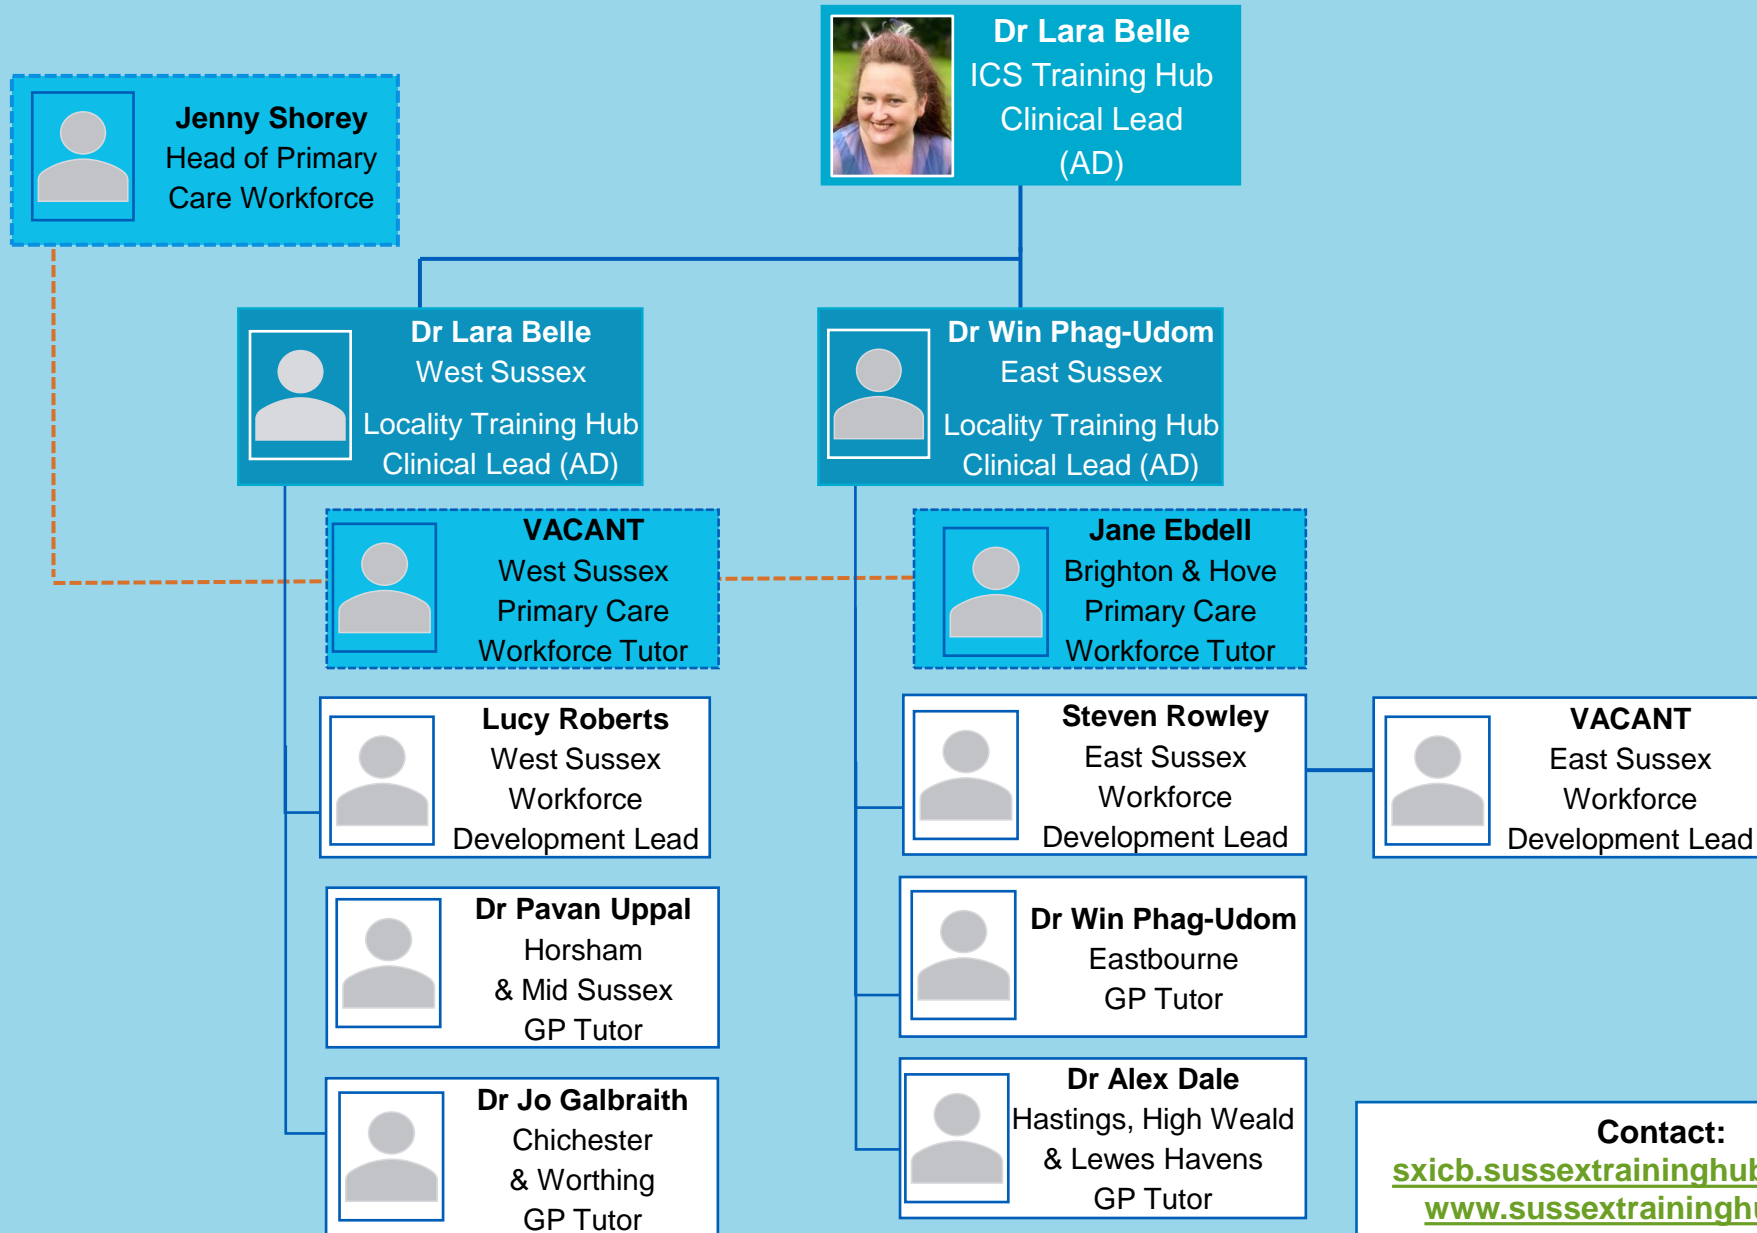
Dr Lara Belle
ICS Training Hub
Clinical Lead
(AD)

Jenny Shorey
Head of Primary
Care Workforce

Dr Lara Belle
West Sussex
Locality Training Hub
Clinical Lead (AD)

Dr Win Phag-Udom
East Sussex
Locality Training Hub
Clinical Lead (AD)

VACANT
West Sussex
Primary Care
Workforce Tutor

Jane Ebdell
Brighton & Hove
Primary Care
Workforce Tutor

Lucy Roberts
West Sussex
Workforce
Development Lead

Steven Rowley
East Sussex
Workforce
Development Lead

VACANT
East Sussex
Workforce
Development Lead

Dr Pavan Uppal
Horsham
& Mid Sussex
GP Tutor

Dr Win Phag-Udom
Eastbourne
GP Tutor

Dr Jo Galbraith
Chichester
& Worthing
GP Tutor

Dr Alex Dale
Hastings, High Weald
& Lewes Havens
GP Tutor

Contact:
sxicb.sussextraininghu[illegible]
www.sussextraininghu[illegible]